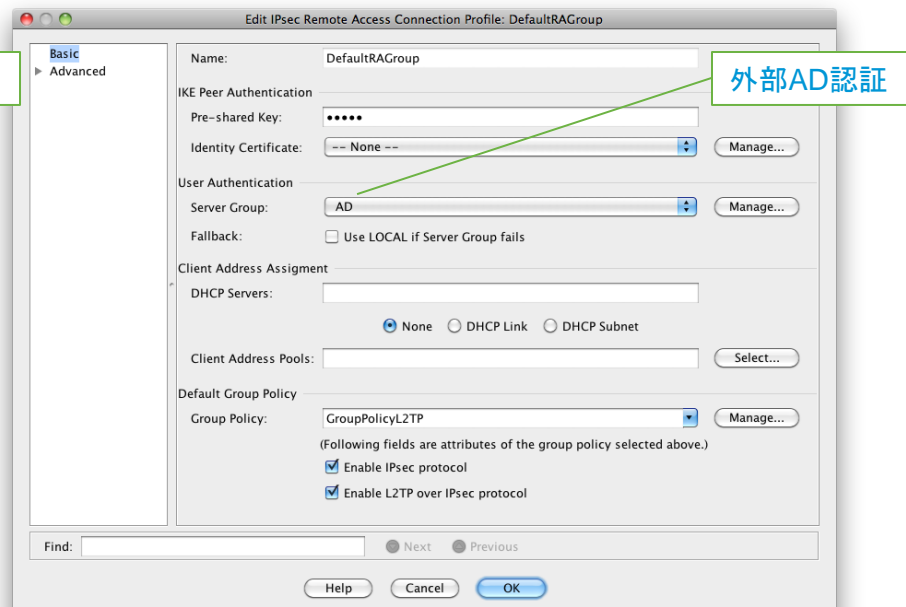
Edit IPsec Remote Access Connection Profile: DefaultRAGroup

Basic
Advanced

Name: DefaultRAGroup

外部AD認証

IKE Peer Authentication
Pre-shared Key: •••••
Identity Certificate: -- None -- Manage...

User Authentication
Server Group: AD Manage...
Fallback: Use LOCAL if Server Group fails

Client Address Assigment
DHCP Servers:
None DHCP Link DHCP Subnet
Client Address Pools: Select...

Default Group Policy
Group Policy: GroupPolicyL2TP Manage...
(Following fields are attributes of the group policy selected above.)
Enable IPsec protocol
Enable L2TP over IPsec protocol

Find: Next Previous

Help Cancel OK